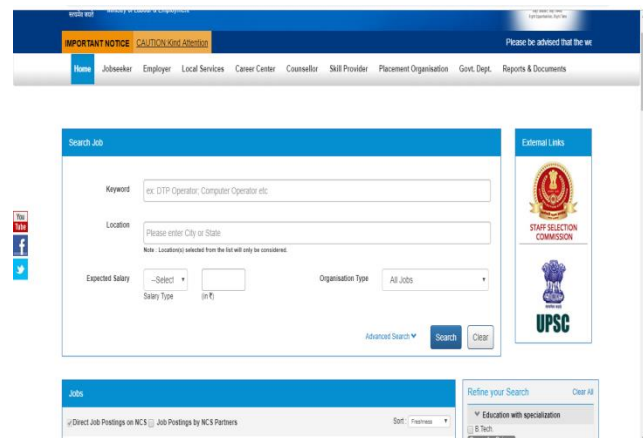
सत्यमेव जयते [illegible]

IMPORTANT NOTICE CAUTION Kind Attention

Please be advised that the we

Home Jobseeker Employer Local Services Career Center Counsellor Skill Provider Placement Organisation Govt. Dept. Reports & Documents

Search Job

Keyword ex: DTP Operator, Computer Operator etc

Location Please enter City or State

Note : Location(s) selected from the list will only be considered.

Expected Salary --Select-- Salary Type (in ₹)

Organisation Type All Jobs

Advanced Search Search Clear

External Links

STAFF SELECTION COMMISSION

UPSC

You Tube

Jobs

Direct Job Postings on NCS Job Postings by NCS Partners

Sort : Freshness

Refine your Search Clear All

Education with specialization

B.Tech.